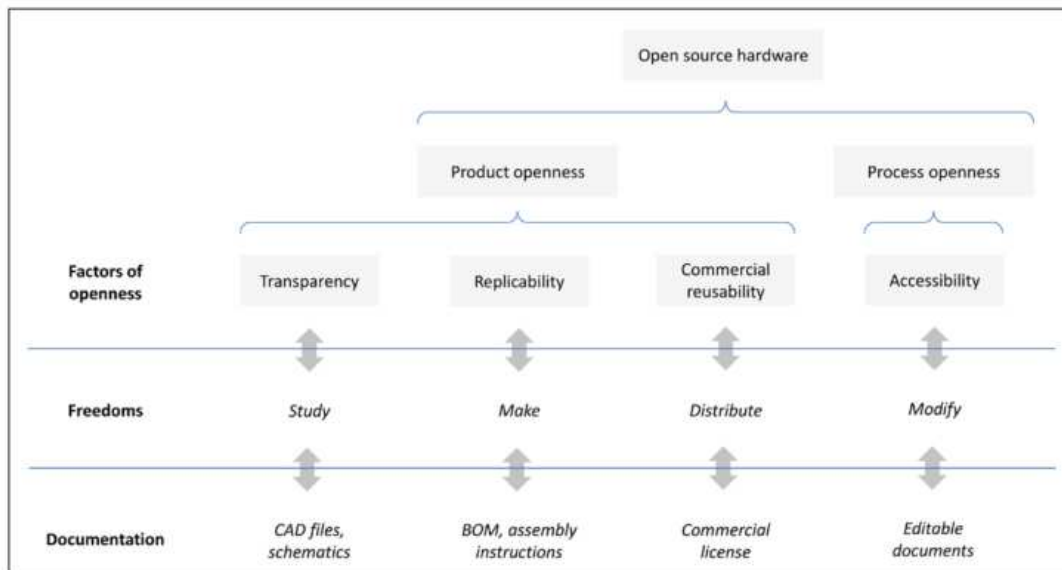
Open source hardware

Product openness

Process openness

Factors of openness

Transparency

Replicability

Commercial reusability

Accessibility

Freedoms

*Study*

*Make*

*Distribute*

*Modify*

Documentation

*CAD files, schematics*

*BOM, assembly instructions*

*Commercial license*

*Editable documents*